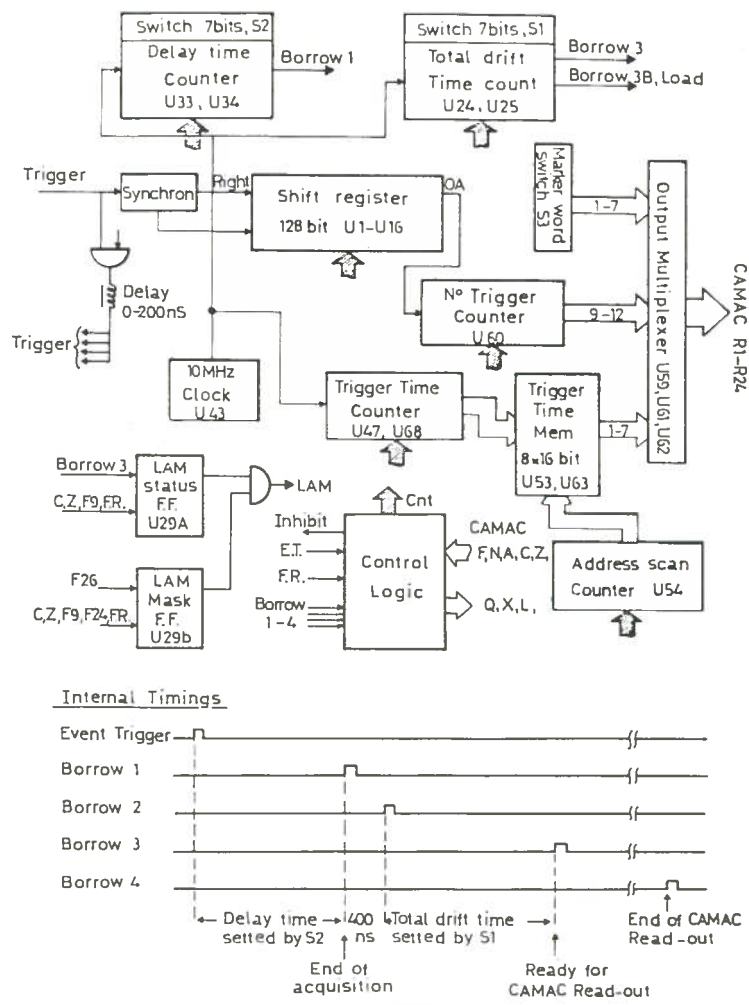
Switch 7bits, S2
Delay time Counter U33, U34
Borrow 1

Switch 7bits, S1
Total drift Time count U24, U25
Borrow 3
Borrow 3B, Load

Trigger
Synchron
Right
Shift register 128 bit U1-U16
QA

Marker word swich S3
1-7

Output Multiplexer U59, U61, U62

CAMAC R1-R24

Delay 0-200nS
Trigger

N° Trigger Counter U60
9-12

10MHz Clock U43

Trigger Time Counter U47, U68

Trigger Time Mem 8x16 bit U53, U63
1-7

Borrow 3
C,Z,F9,FR.
LAM status F.F. U29A
LAM

Cnt
Inhibit
E.T.
F.R.
Borrow 1-4
Control Logic
CAMAC F,N,A,C,Z,
Q,X,L,

Address scan Counter U54

F26
C,Z,F9,F24,FR
LAM Mask F.F. U29b

Internal Timings
Event Trigger
Borrow 1
Borrow 2
Borrow 3
Borrow 4

Delay time setted by S2
400 ns
Total drift time setted by S1
End of CAMAC Read-out
End of acquisition
Ready for CAMAC Read-out